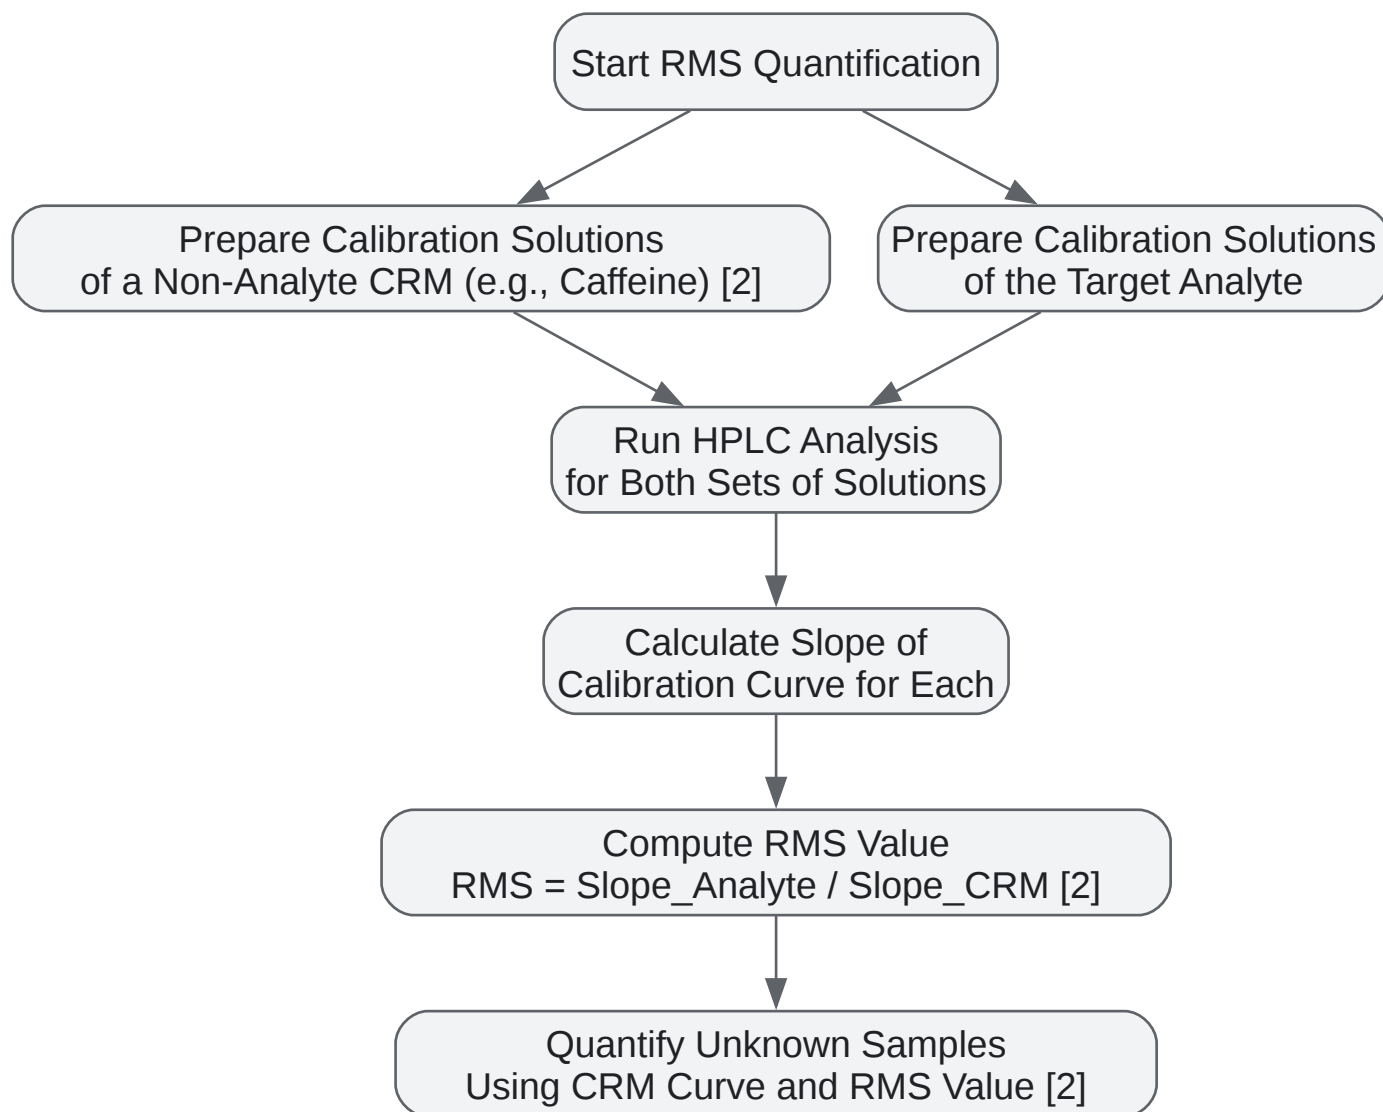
Start RMS Quantification

Prepare Calibration Solutions of a Non-Analyte CRM (e.g., Caffeine) [2]

Prepare Calibration Solutions of the Target Analyte

Run HPLC Analysis for Both Sets of Solutions

Calculate Slope of Calibration Curve for Each

Compute RMS Value
RMS = Slope_Analyte / Slope_CRM [2]

Quantify Unknown Samples Using CRM Curve and RMS Value [2]